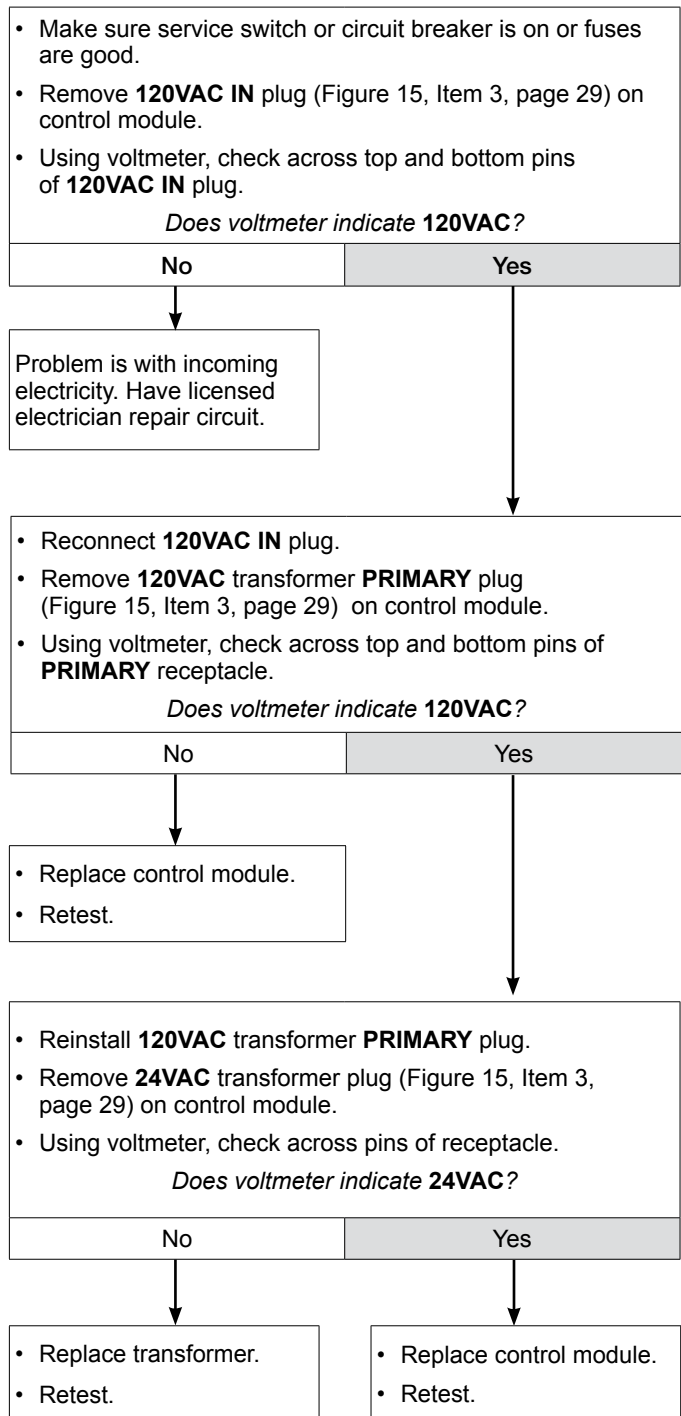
• Make sure service switch or circuit breaker is on or fuses are good.
• Remove **120VAC IN** plug (Figure 15, Item 3, page 29) on control module.
• Using voltmeter, check across top and bottom pins of **120VAC IN** plug.

*Does voltmeter indicate* **120VAC**?

No

Yes

Problem is with incoming electricity. Have licensed electrician repair circuit.

• Reconnect **120VAC IN** plug.
• Remove **120VAC** transformer **PRIMARY** plug (Figure 15, Item 3, page 29) on control module.
• Using voltmeter, check across top and bottom pins of **PRIMARY** receptacle.

*Does voltmeter indicate* **120VAC**?

No

Yes

• Replace control module.
• Retest.

• Reinstall **120VAC** transformer **PRIMARY** plug.
• Remove **24VAC** transformer plug (Figure 15, Item 3, page 29) on control module.
• Using voltmeter, check across pins of receptacle.

*Does voltmeter indicate* **24VAC**?

No

Yes

• Replace transformer.
• Retest.

• Replace control module.
• Retest.